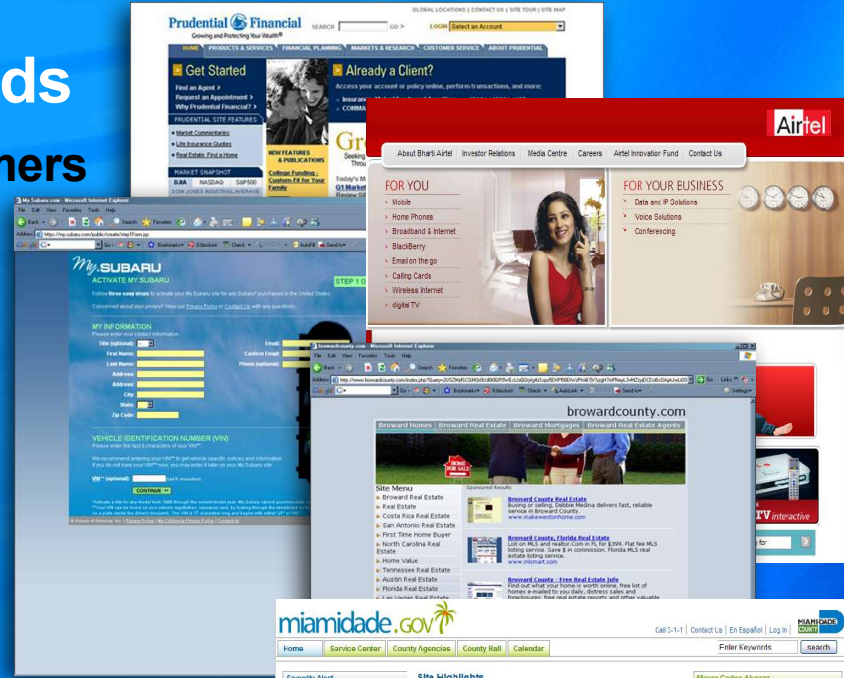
ds

ners

Prudential Financial
Growing and Protecting Your Wealth
GLOBAL LOCATIONS | CONTACT US | SITE TOUR | SITE MAP
SEARCH GO > LOGIN Select an Account
HOME PRODUCTS & SERVICES FINANCIAL PLANNING MARKETS & RESEARCH CUSTOMER SERVICE ABOUT PRUDENTIAL
Get Started
Find an Agent >
Request an Appointment >
Why Prudential Financial? >
Already a Client?
Access your account or policy online, perform transactions, and more:
PRUDENTIAL SITE FEATURES
Market Commentaries
Life Insurance Quotes
Real Estate: Find a Home
MARKET SNAPSHOT
DJIA NASDAQ S&P500
NEW FEATURES & PUBLICATIONS
College Funding - Custom Fit for Your Family
Gr
Q1 Market Review

Airtel
About Bharti Airtel Investor Relations Media Centre Careers Airtel Innovation Fund Contact Us
FOR YOU
Mobile
Home Phones
Broadband & Internet
BlackBerry
Email on the go
Calling Cards
Wireless Internet
digital TV
FOR YOUR BUSINESS
Data and IP Solutions
Voice Solutions
Conferencing

My.Subaru.com - Microsoft Internet Explorer
My.SUBARU
ACTIVATE MY SUBARU
STEP 1
MY INFORMATION
Title (optional):
First Name:
Last Name:
Address:
Address:
City:
State:
Zip Code:
Email:
Confirm Email:
Phone (optional):
VEHICLE IDENTIFICATION NUMBER (VIN)
VIN* (optional):
CONTINUE

browardcounty.com - Microsoft Internet Explorer
browardcounty.com
Broward Homes | Broward Real Estate | Broward Mortgages | Broward Real Estate Agents
Site Menu
Broward Real Estate
Real Estate
Costa Rica Real Estate
San Antonio Real Estate
First Time Home Buyer
North Carolina Real Estate
Home Value
Tennessee Real Estate
Austin Real Estate
Florida Real Estate
Sponsored Results
Broward County Real Estate
Buying or selling, Debbie Medina delivers fast, reliable service in Broward County.
www.makewestonhome.com
Broward County, Florida Real Estate
List on MLS and realtor.Com in FL for $399. Flat fee MLS listing service. Save $ in commission. Florida MLS real estate listing service.
www.mlsmart.com
Broward County - Free Real Estate Info
Find out what your home is worth online, free list of homes e-mailed to you daily, distress sales and foreclosures, free real estate reports and other valuable

TV interactive

miamidade.gov
Call 3-1-1 | Contact Us | En Español | Log In |
MIAMI DADE COUNTY
Home Service Center County Agencies County Hall Calendar
Enter Keywords search
Site Highlights